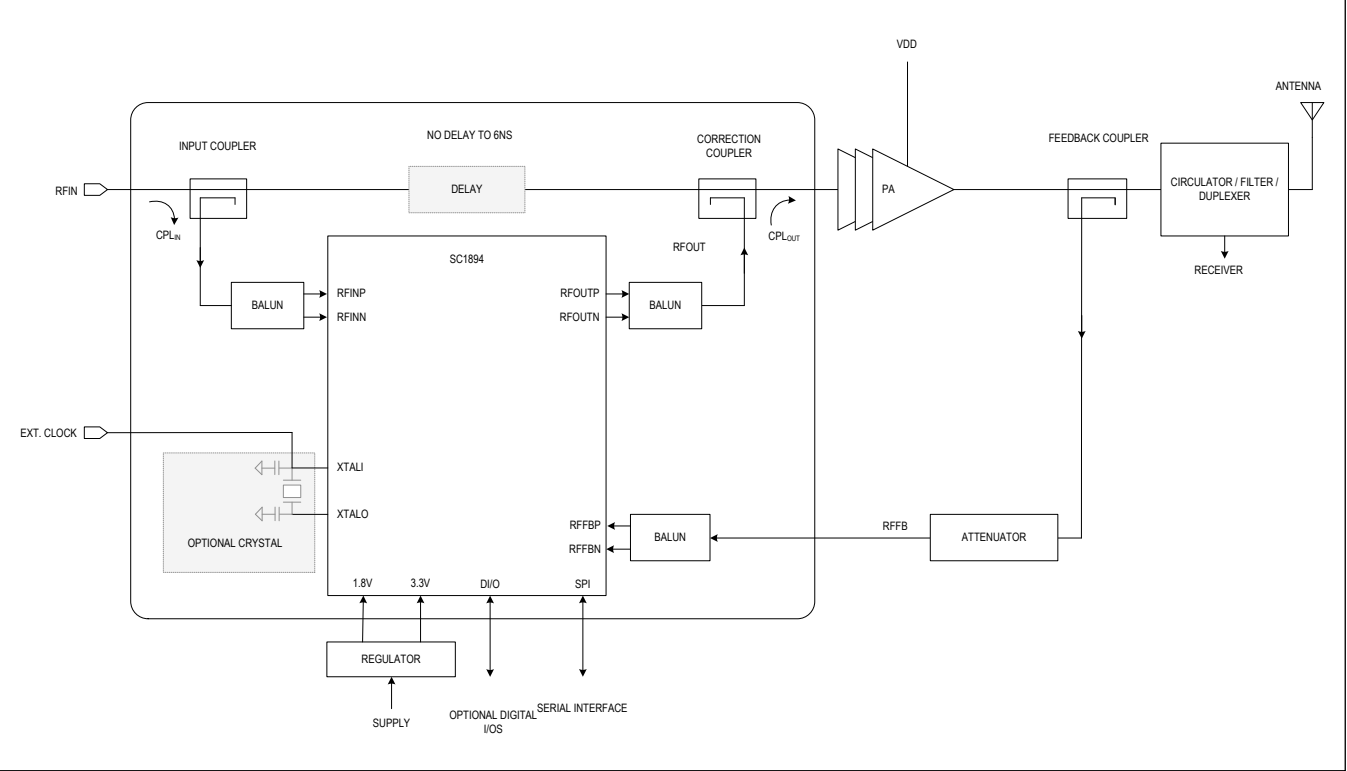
VDD

ANTENNA

NO DELAY TO 6NS

INPUT COUPLER

CORRECTION COUPLER

FEEDBACK COUPLER

RFIN

DELAY

PA

CIRCULATOR / FILTER / DUPLEXER

$CPL_{IN}$

SC1894

RFOUT

$CPL_{OUT}$

RECEIVER

BALUN

RFINP

RFINN

RFOUTP

RFOUTN

BALUN

EXT. CLOCK

XTALI

XTALO

OPTIONAL CRYSTAL

RFFBP

RFFBN

BALUN

RFFB

ATTENUATOR

1.8V

3.3V

DI/O

SPI

REGULATOR

SUPPLY

OPTIONAL DIGITAL I/OS

SERIAL INTERFACE